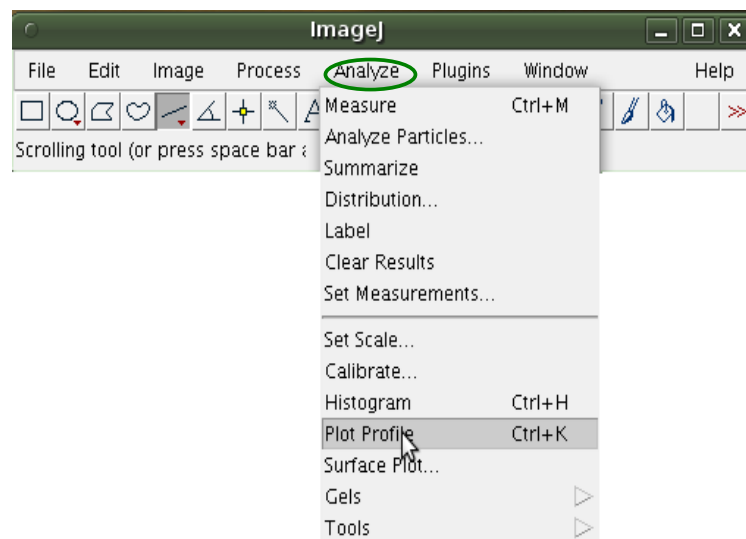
ImageJ

File Edit Image Process Analyze Plugins Window Help

Scrolling tool (or press space bar a

Measure Ctrl+M
Analyze Particles...
Summarize
Distribution...
Label
Clear Results
Set Measurements...

Set Scale...
Calibrate...
Histogram Ctrl+H
Plot Profile Ctrl+K
Surface Plot...
Gels
Tools